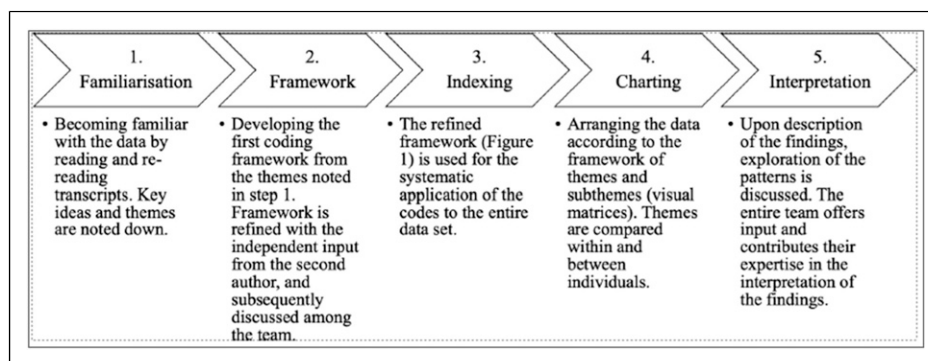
1.
Familiarisation

• Becoming familiar with the data by reading and re-reading transcripts. Key ideas and themes are noted down.

2.
Framework

• Developing the first coding framework from the themes noted in step 1. Framework is refined with the independent input from the second author, and subsequently discussed among the team.

3.
Indexing

• The refined framework (Figure 1) is used for the systematic application of the codes to the entire data set.

4.
Charting

• Arranging the data according to the framework of themes and subthemes (visual matrices). Themes are compared within and between individuals.

5.
Interpretation

• Upon description of the findings, exploration of the patterns is discussed. The entire team offers input and contributes their expertise in the interpretation of the findings.